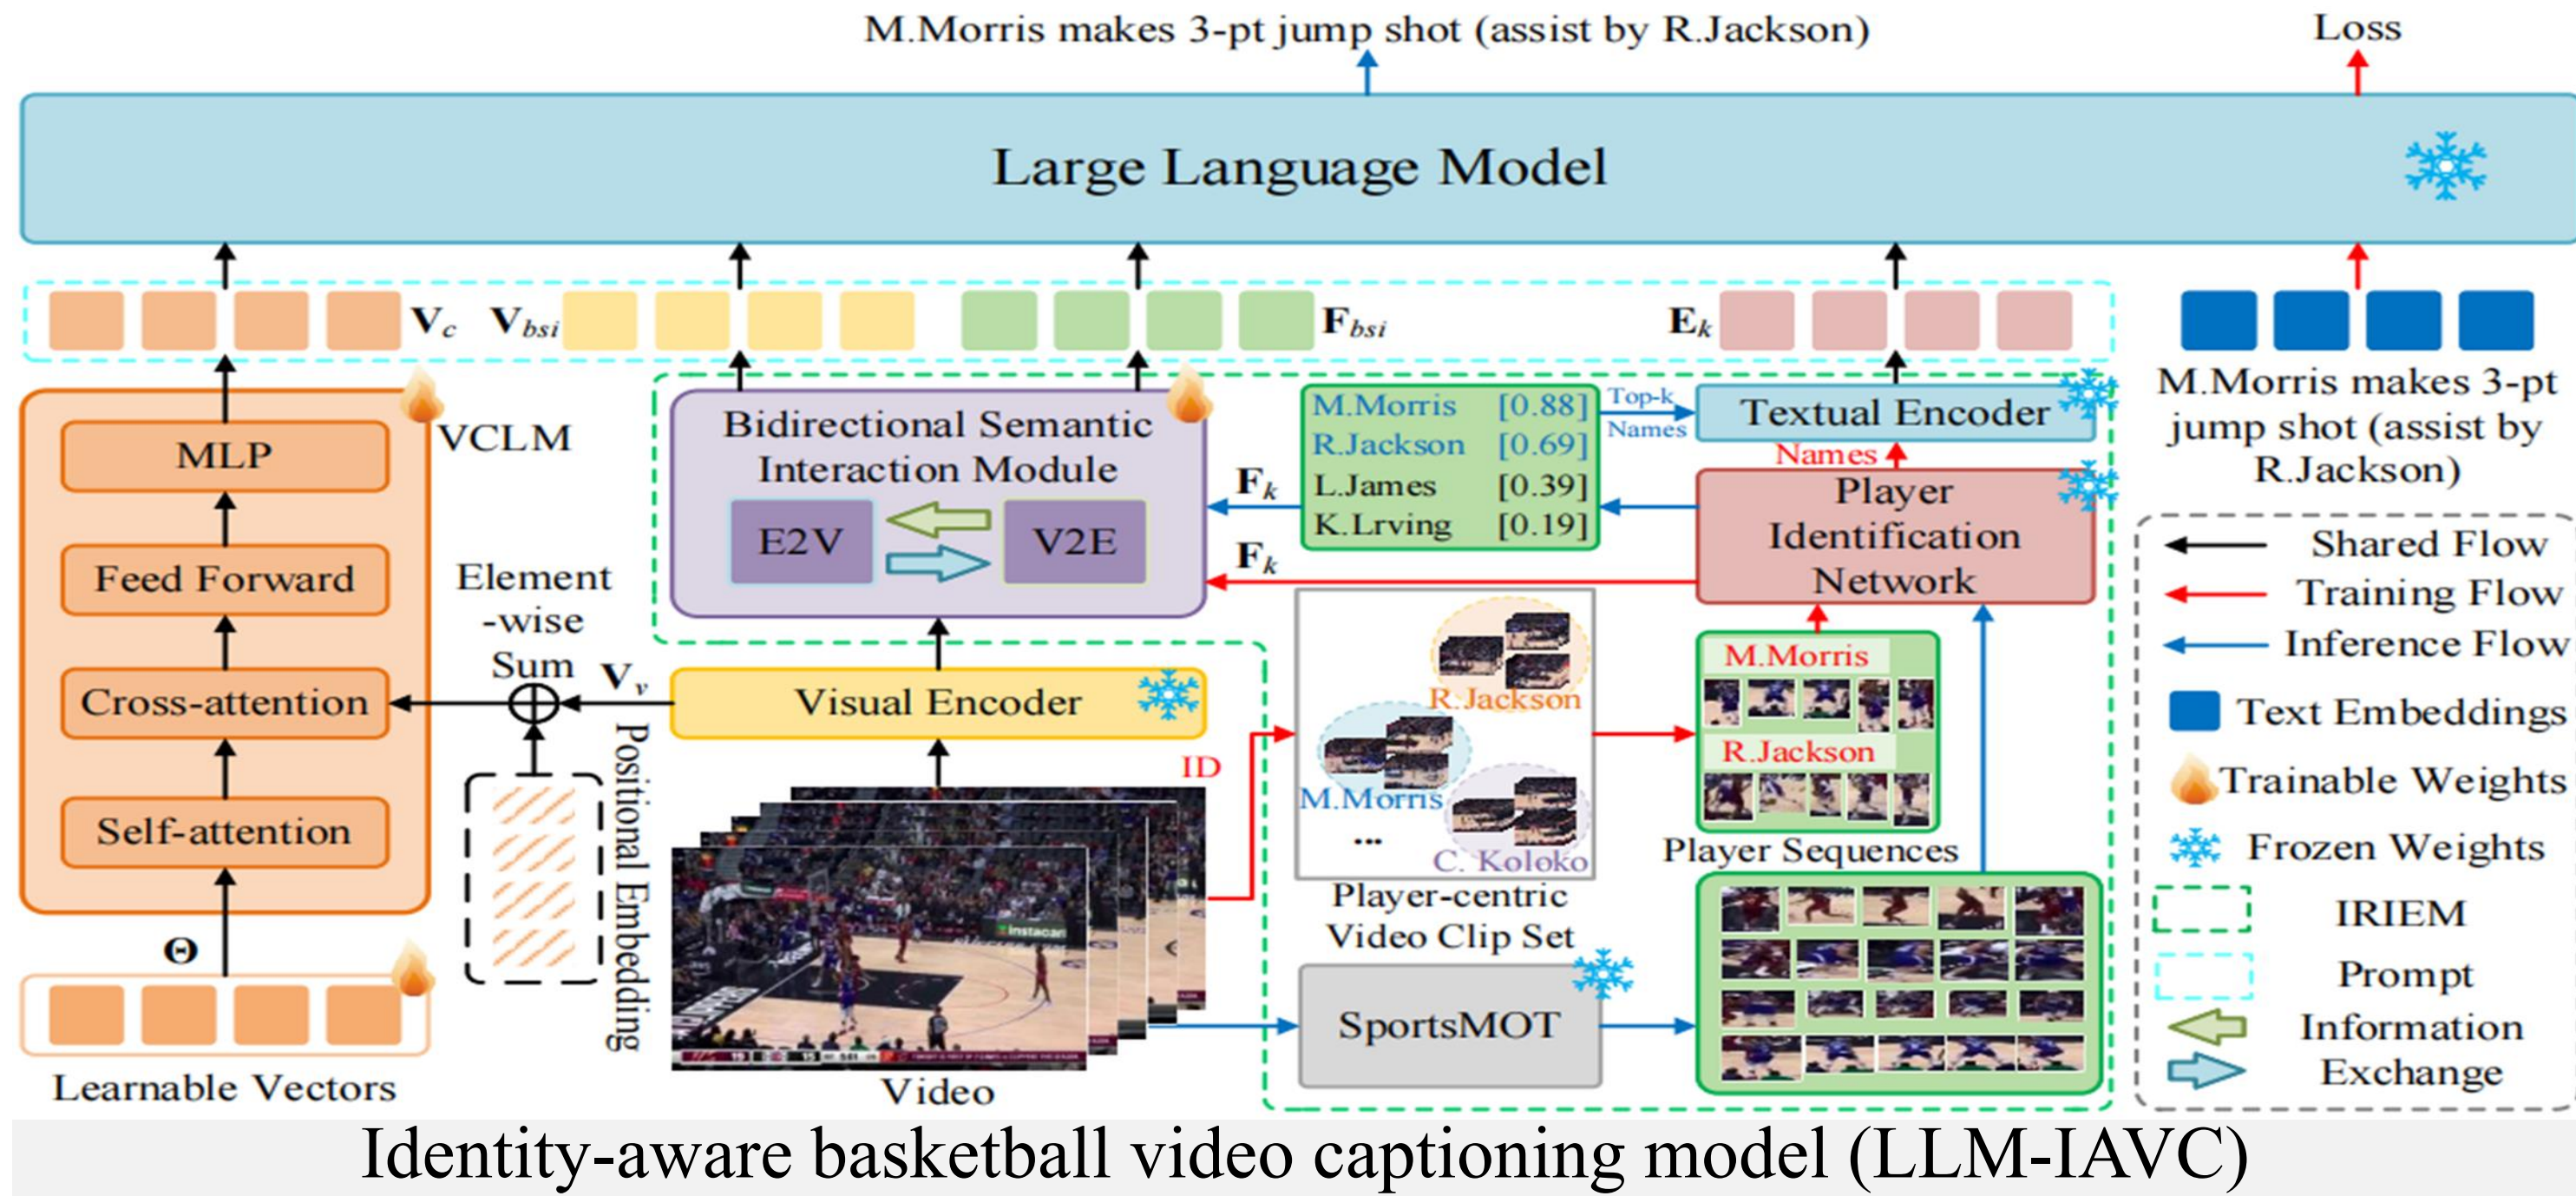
M.Morris makes 3-pt jump shot (assist by R.Jackson)

Loss

Large Language Model

$\mathbf{V}_c$ $\mathbf{V}_{bsi}$ $\mathbf{F}_{bsi}$ $\mathbf{E}_k$

M.Morris makes 3-pt jump shot (assist by R.Jackson)

VCLM

MLP

Feed Forward

Cross-attention

Self-attention

$\Theta$

Learnable Vectors

Element -wise Sum

$\mathbf{V}_v$

Positional Embedding

Bidirectional Semantic Interaction Module

E2V

V2E

Visual Encoder

Video

ID

$\mathbf{F}_k$

$\mathbf{F}_k$

| M.Morris | [0.88] |
|---|---|
| R.Jackson | [0.69] |
| L.James | [0.39] |
| K.Lrving | [0.19] |

Top-k Names

Textual Encoder

Names

Player Identification Network

R.Jackson

M.Morris

...

C. Koloko

Player-centric Video Clip Set

M.Morris

R.Jackson

Player Sequences

SportsMOT

Shared Flow

Training Flow

Inference Flow

Text Embeddings

Trainable Weights

Frozen Weights

IRIEM

Prompt

Information Exchange

Identity-aware basketball video captioning model (LLM-IAVC)